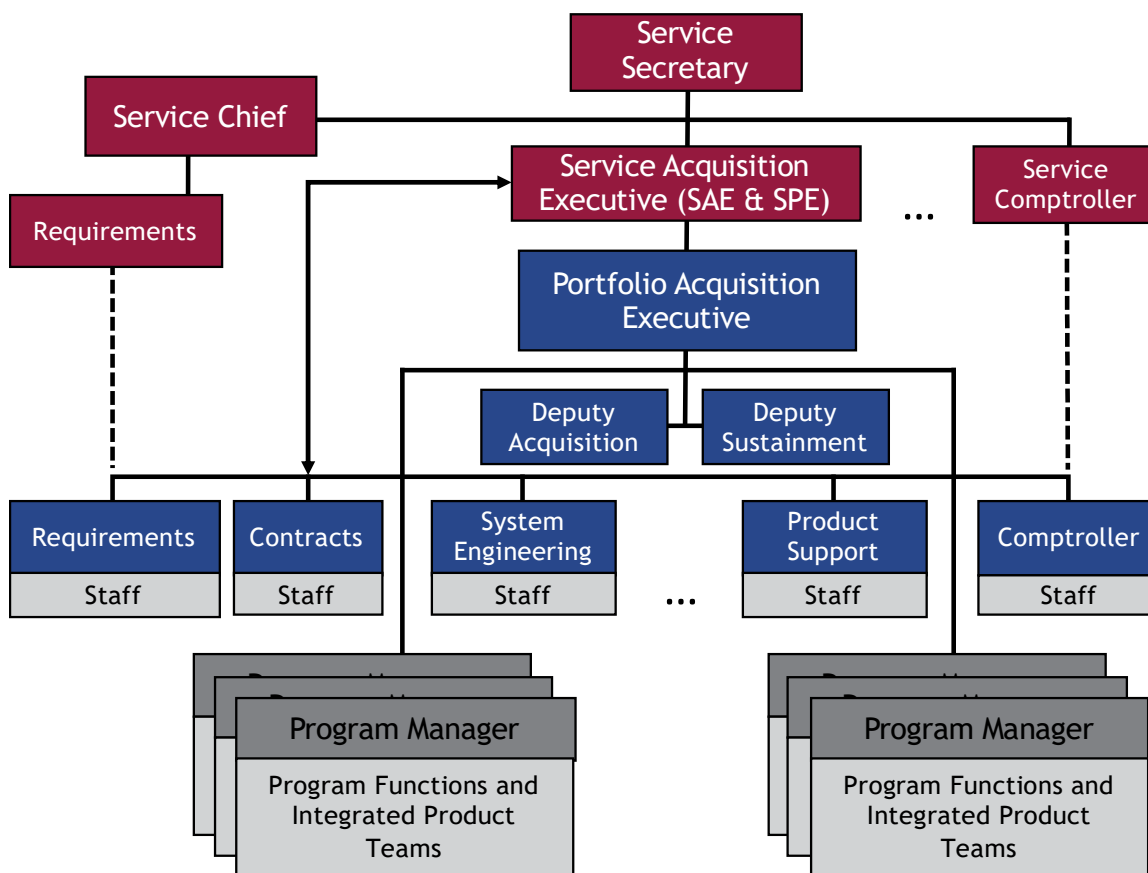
Service Secretary

Service Chief

Service Acquisition Executive (SAE & SPE)

Service Comptroller

Requirements

...

Portfolio Acquisition Executive

Deputy Acquisition

Deputy Sustainment

Requirements
Staff

Contracts
Staff

System Engineering
Staff

...

Product Support
Staff

Comptroller
Staff

Program Manager
Program Functions and Integrated Product Teams

Program Manager
Program Functions and Integrated Product Teams